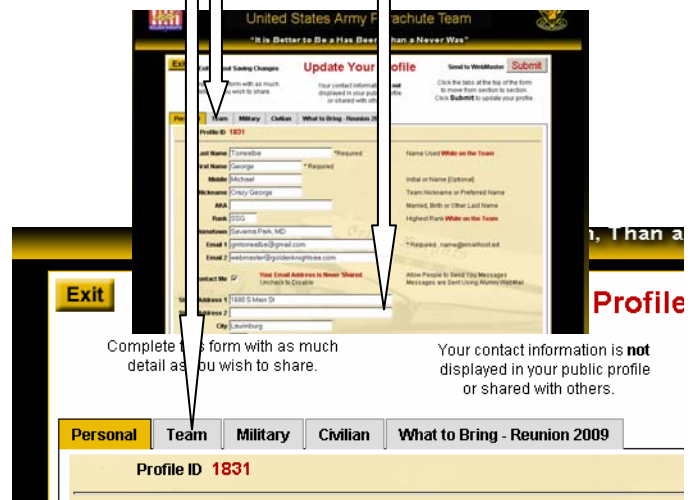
United States Army P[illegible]chute Team

"It is Better to Be a Has Been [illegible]han a Never Was"

Exi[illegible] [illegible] Saving Changes

Update Your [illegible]file

Send to WebMaster Submit

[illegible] form with as much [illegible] you wish to share.

Your contact information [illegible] not displayed in your public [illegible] or shared with other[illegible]

Click the tabs at the top of the form to move from section to section. Click Submit to update your profile.

Personal | Team | Military | Civilian | What to Bring - Reunion 2009

Profile ID 1831

Last Name Toneebe *Required Name Used While on the Team
First Name George *Required
Middle Michael Initial or Name (Optional)
Nickname Crazy George Team Nickname or Preferred Name
AKA Married, Birth or Other Last Name
Rank SSG Highest Rank While on the Team
Hometown Severna Park, MD
Email 1 gmtoneebe@gmail.com *Required, name@mailhost.ext
Email 2 webmaster@goldenknightssa.com
Contact Me Your Email Address is Never Shared Uncheck to Disable Allow People to Send You Messages Messages are Sent Using Alumni WebMail
St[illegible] Address 1 1680 S Main St
Address 2
City Laurinburg

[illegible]n, Than a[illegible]

Exit

Profile

Complete t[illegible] form with as much detail as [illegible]ou wish to share.

Your contact information is not displayed in your public profile or shared with others.

Personal | Team | Military | Civilian | What to Bring - Reunion 2009

Profile ID 1831